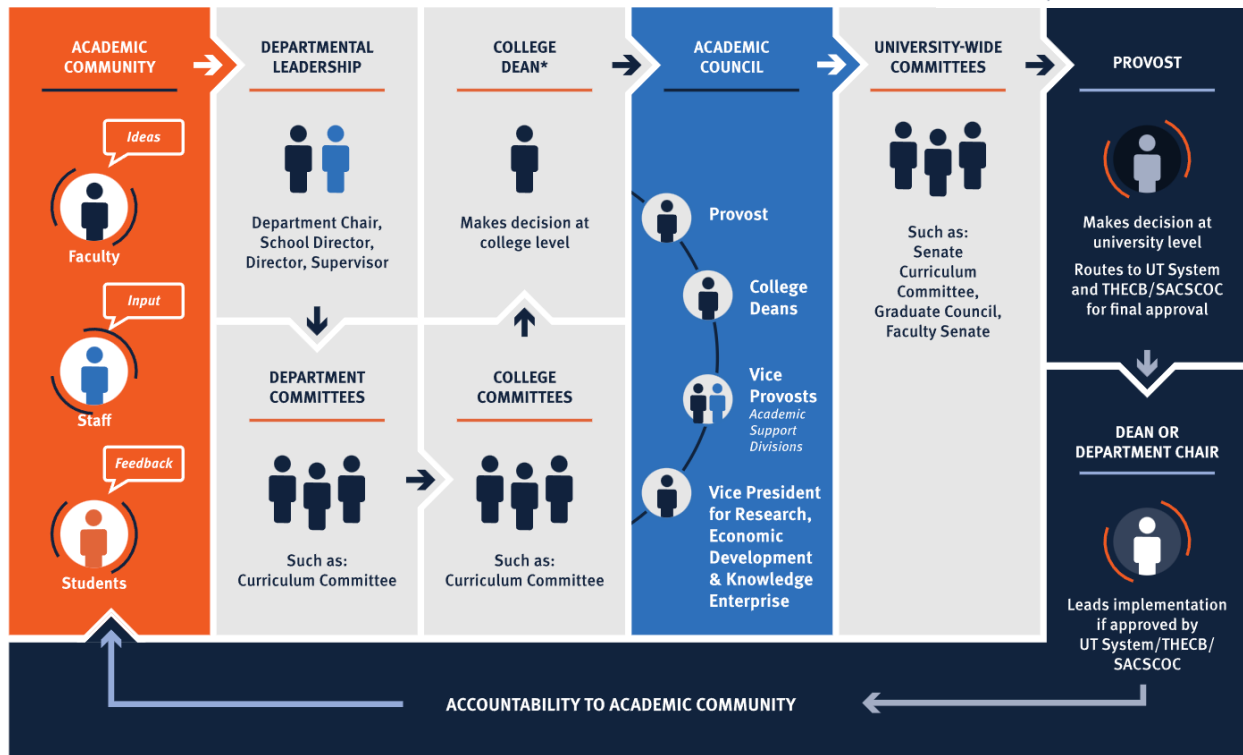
ACADEMIC COMMUNITY

Ideas

Faculty

Input

Staff

Feedback

Students

DEPARTMENTAL LEADERSHIP

Department Chair, School Director, Director, Supervisor

DEPARTMENT COMMITTEES

Such as: Curriculum Committee

COLLEGE DEAN*

Makes decision at college level

COLLEGE COMMITTEES

Such as: Curriculum Committee

ACADEMIC COUNCIL

Provost

College Deans

Vice Provosts
Academic Support Divisions

Vice President for Research, Economic Development & Knowledge Enterprise

UNIVERSITY-WIDE COMMITTEES

Such as: Senate Curriculum Committee, Graduate Council, Faculty Senate

PROVOST

Makes decision at university level

Routes to UT System and THECB/SACSCOC for final approval

DEAN OR DEPARTMENT CHAIR

Leads implementation if approved by UT System/THECB/SACSCOC

ACCOUNTABILITY TO ACADEMIC COMMUNITY